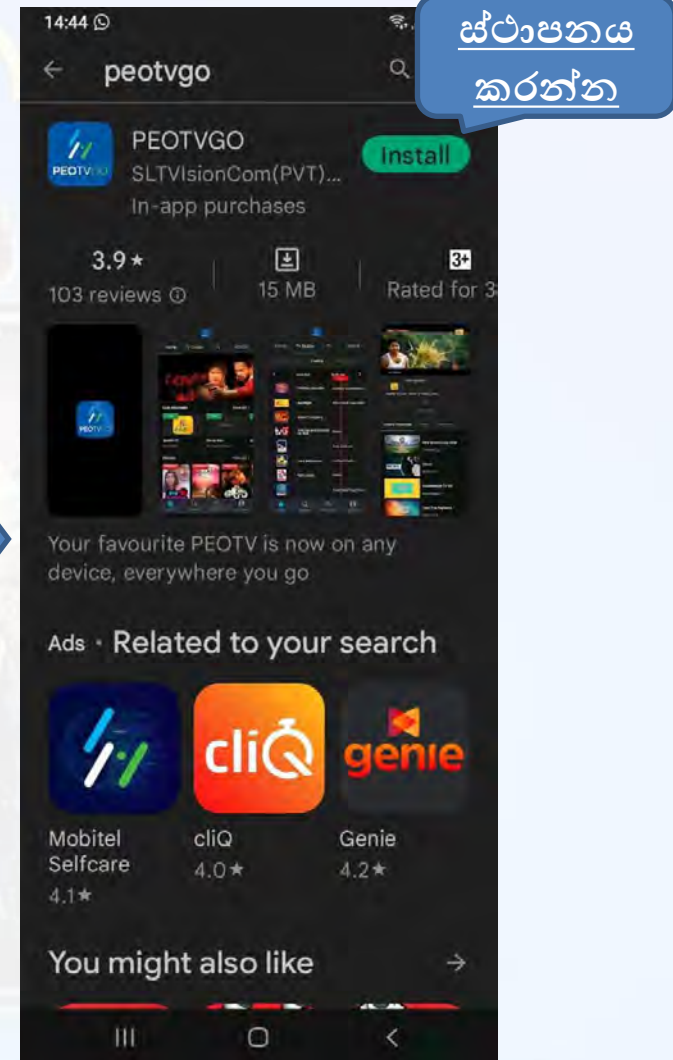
14:44

ස්ථාපනය කරන්න

peotvgo

PEOTVGO
SLTVisionCom(PVT)...
In-app purchases

Install

3.9★
103 reviews

15 MB

3+
Rated for 3

PEOTV

Your favourite PEOTV is now on any device, everywhere you go

Ads · Related to your search

cliQ

genie

Mobitel Selfcare
4.1★

cliQ
4.0★

Genie
4.2★

You might also like